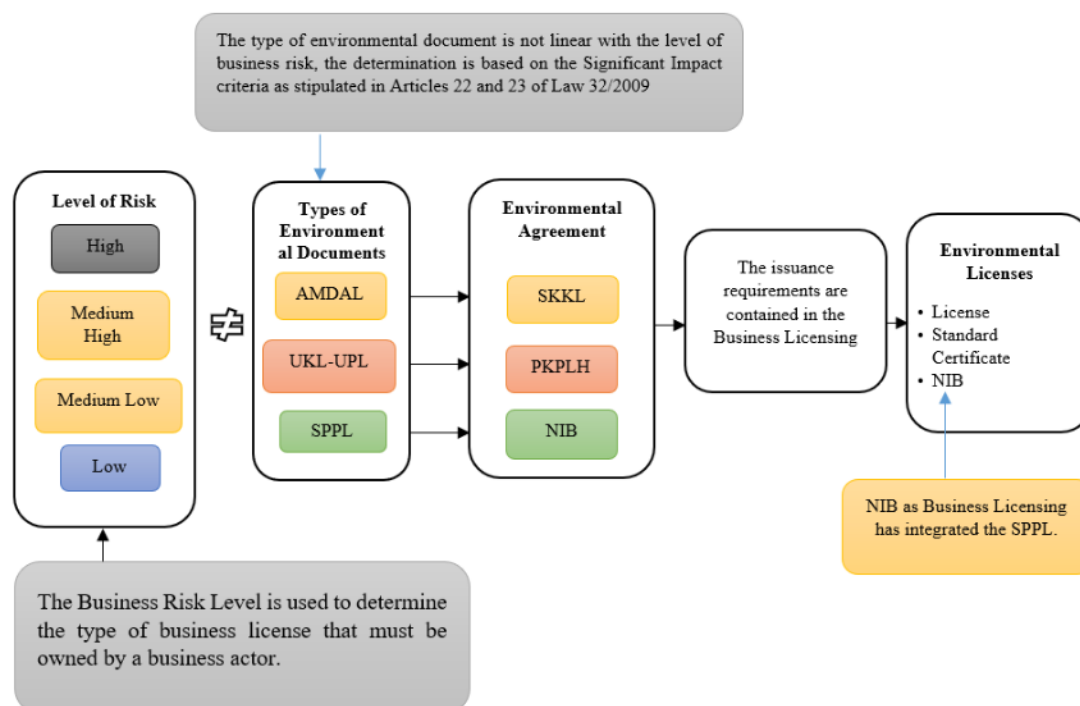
The type of environmental document is not linear with the level of business risk, the determination is based on the Significant Impact criteria as stipulated in Articles 22 and 23 of Law 32/2009

Level of Risk

High

Medium High

Medium Low

Low

$\ncong$

Types of Environmental Documents

AMDAL

UKL-UPL

SPPL

Environmental Agreement

SKKL

PKPLH

NIB

The issuance requirements are contained in the Business Licensing

Environmental Licenses

• License
• Standard Certificate
• NIB

NIB as Business Licensing has integrated the SPPL.

The Business Risk Level is used to determine the type of business license that must be owned by a business actor.